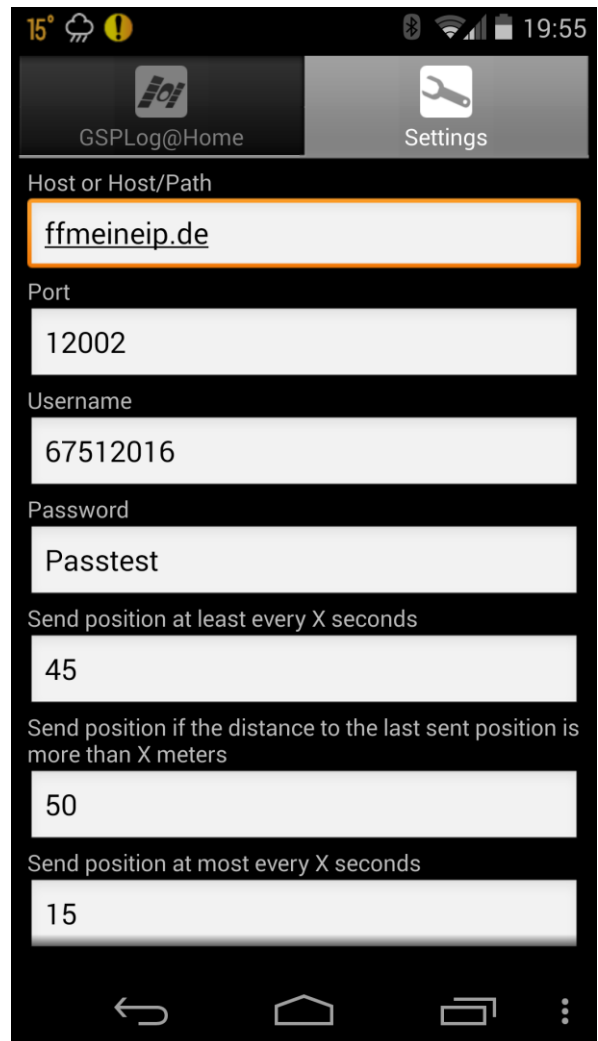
15° 19:55

GSPLog@Home

Settings

Host or Host/Path

ffmeineip.de

Port

12002

Username

67512016

Password

Passtest

Send position at least every X seconds

45

Send position if the distance to the last sent position is more than X meters

50

Send position at most every X seconds

15